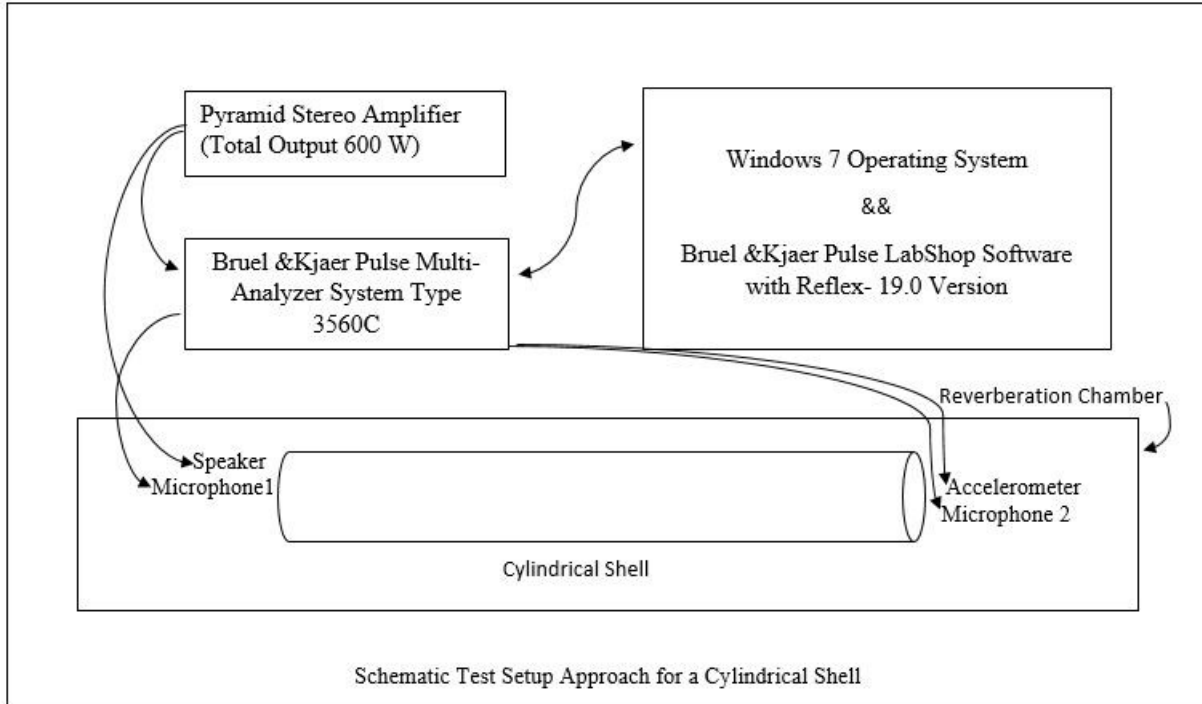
Pyramid Stereo Amplifier (Total Output 600 W)

Windows 7 Operating System

&&

Bruel &Kjaer Pulse LabShop Software with Reflex- 19.0 Version

Bruel &Kjaer Pulse Multi-Analyzer System Type 3560C

Reverberation Chamber

Speaker
Microphone1

Accelerometer
Microphone 2

Cylindrical Shell

Schematic Test Setup Approach for a Cylindrical Shell